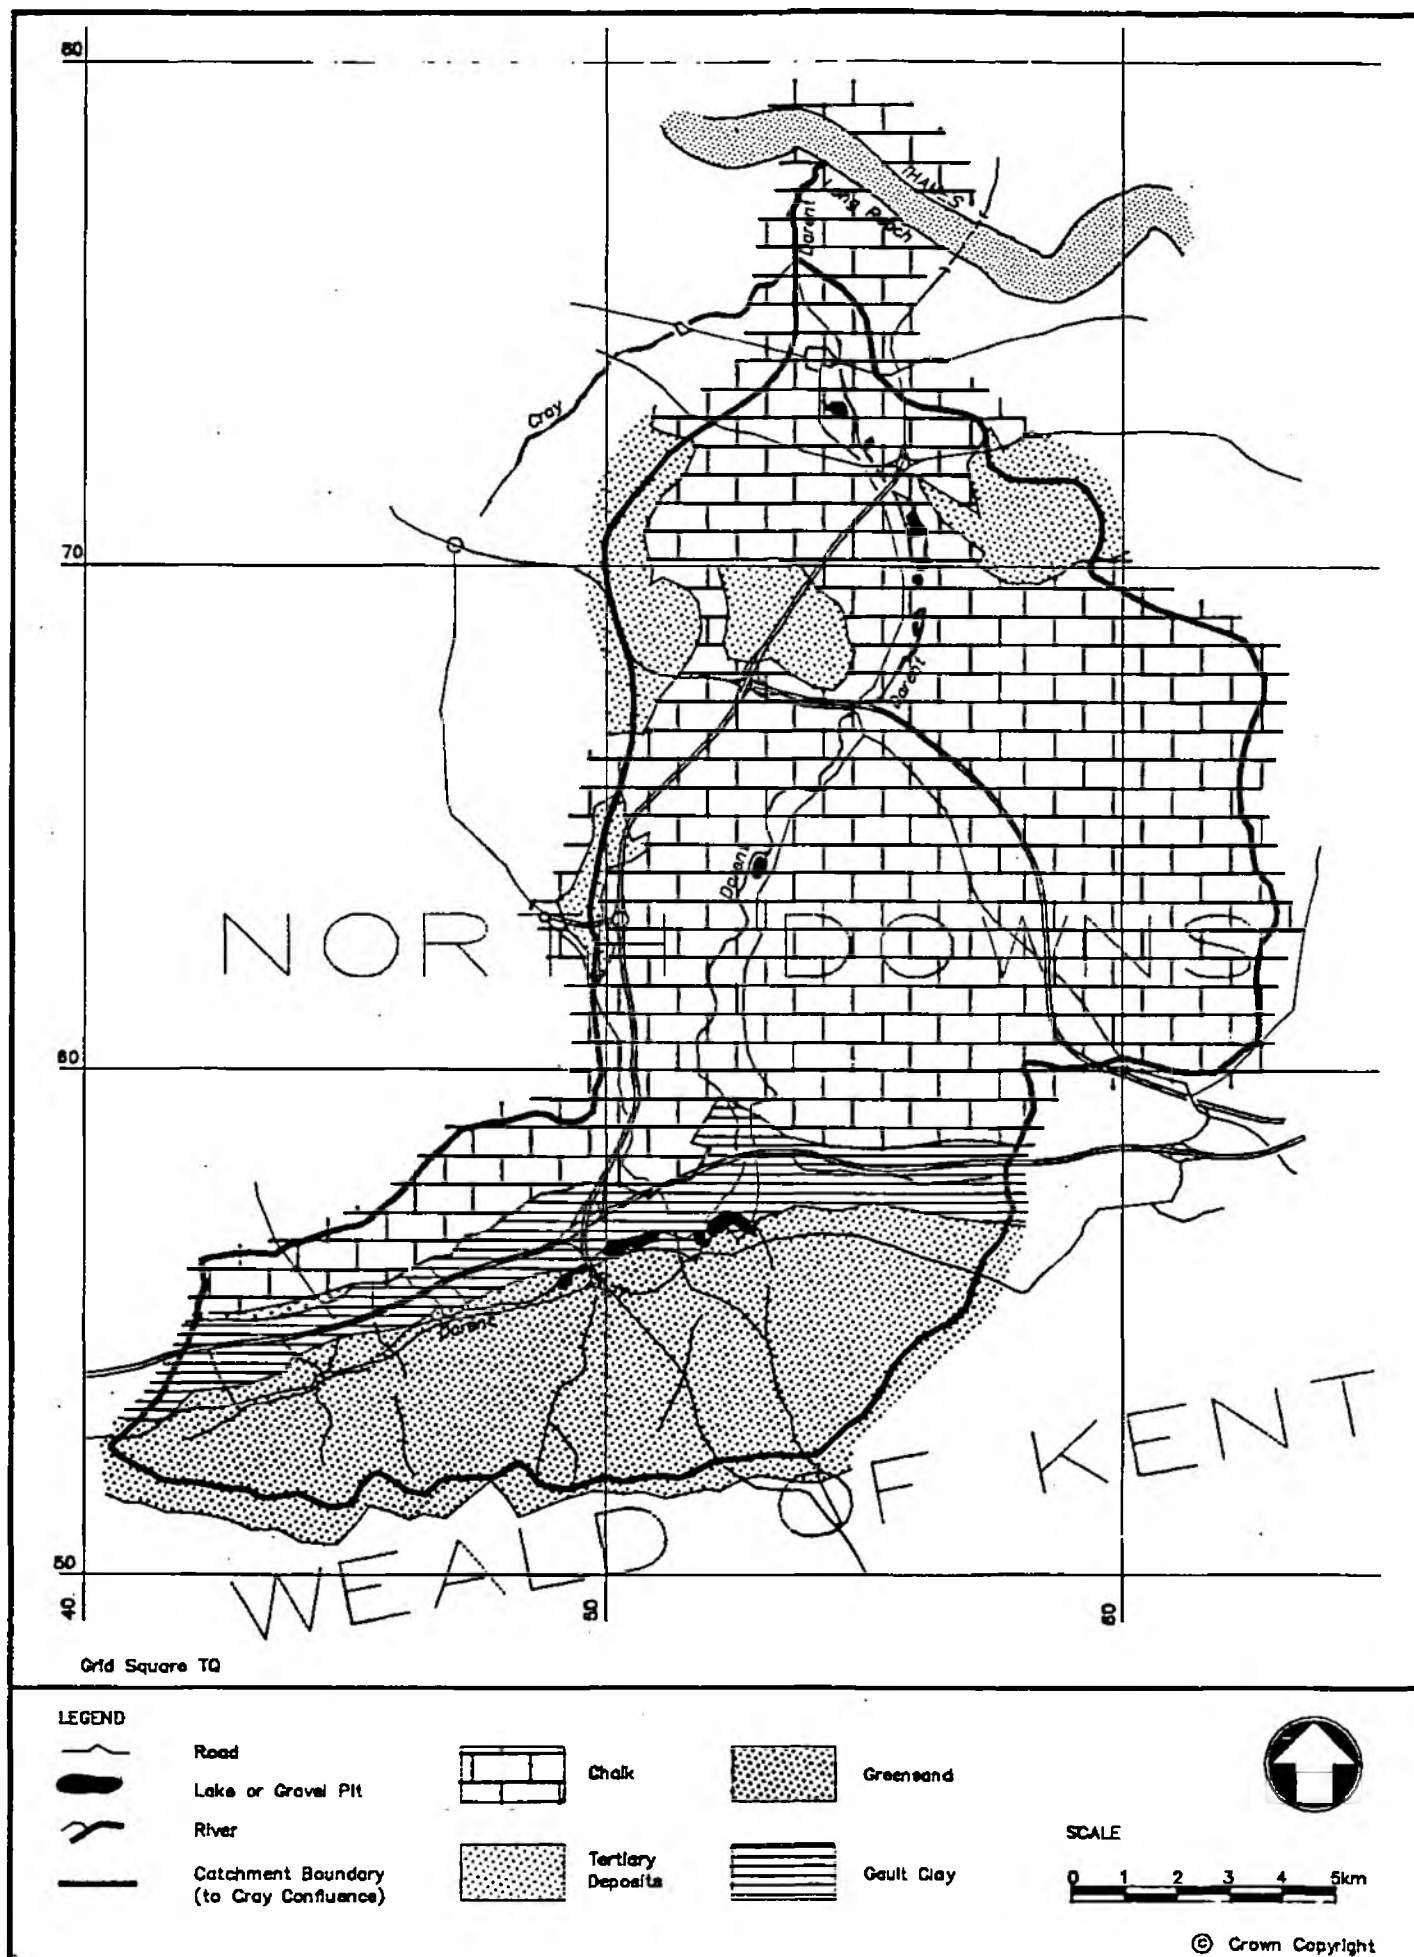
80

70

60

50

40

50

60

THAMES

Long Reach

Darent

Cray

Darent

Darent

Darent

NORTH DOWNS

WEALD OF KENT

Grid Square TQ

LEGEND

Road

Lake or Gravel Pit

River

Catchment Boundary (to Cray Confluence)

Chalk

Tertiary Deposits

Greensand

Gault Clay

SCALE

0 1 2 3 4 5km

© Crown Copyright